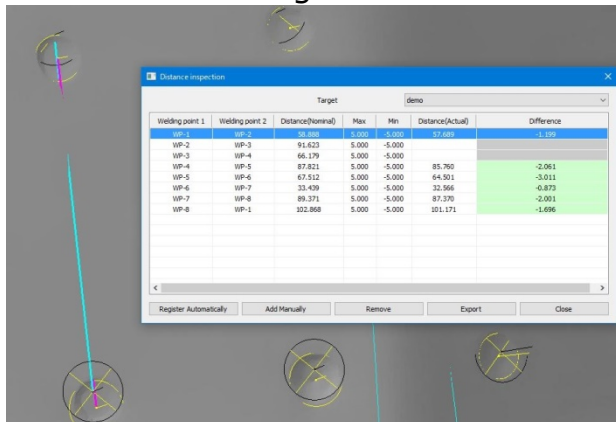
Distance inspection

Target demo

| Welding point 1 | Welding point 2 | Distance(Nominal) | Max | Min | Distance(Actual) | Difference |
|---|---|---|---|---|---|---|
| WP-1 | WP-2 | 58.888 | 5.000 | -5.000 | 57.689 | -1.199 |
| WP-2 | WP-3 | 91.623 | 5.000 | -5.000 | | |
| WP-3 | WP-4 | 66.179 | 5.000 | -5.000 | | |
| WP-4 | WP-5 | 87.821 | 5.000 | -5.000 | 85.760 | -2.061 |
| WP-5 | WP-6 | 67.512 | 5.000 | -5.000 | 64.501 | -3.011 |
| WP-6 | WP-7 | 33.439 | 5.000 | -5.000 | 32.566 | -0.873 |
| WP-7 | WP-8 | 89.371 | 5.000 | -5.000 | 87.370 | -2.001 |
| WP-8 | WP-1 | 102.868 | 5.000 | -5.000 | 101.171 | -1.696 |

Register Automatically Add Manually Remove Export Close